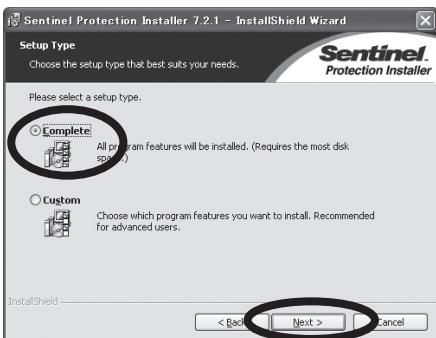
Sentinel Protection Installer 7.2.1 - InstallShield Wizard

Setup Type

Choose the setup type that best suits your needs.

Sentinel
Protection Installer

Please select a setup type.

Complete

All program features will be installed. (Requires the most disk space.)

Custom

Choose which program features you want to install. Recommended for advanced users.

InstallShield

< Back

Next >

Cancel